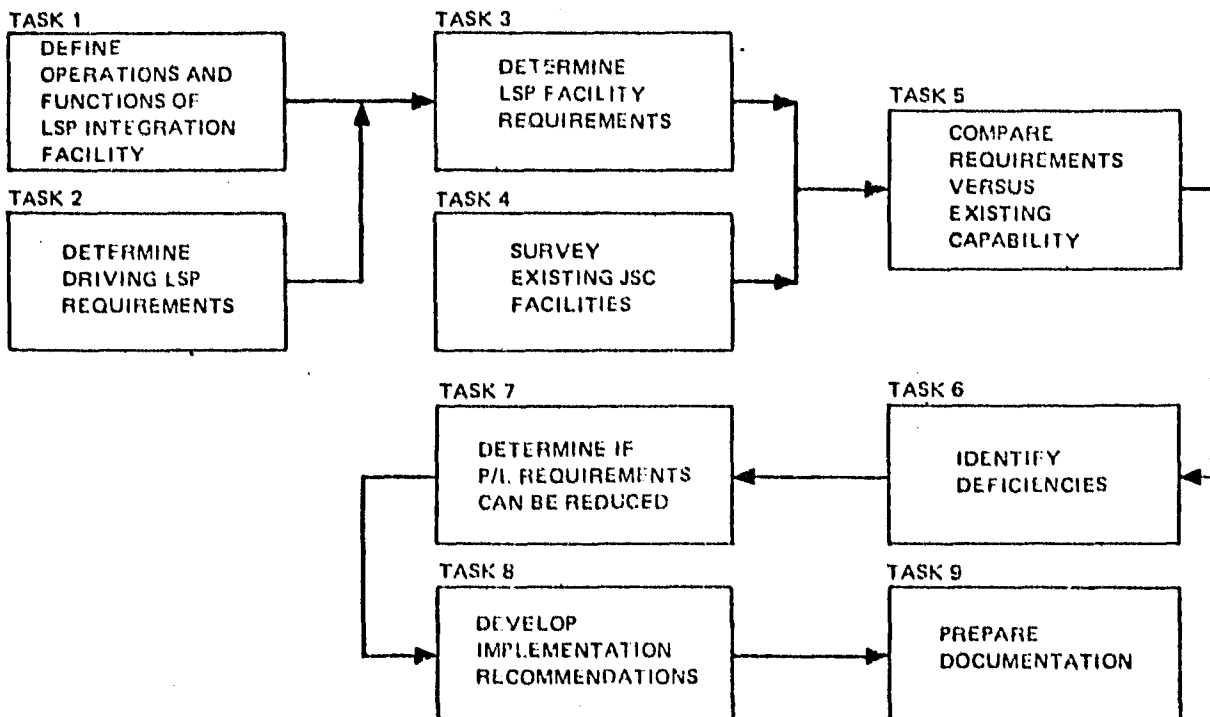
TASK 1
DEFINE OPERATIONS AND FUNCTIONS OF LSP INTEGRATION FACILITY

TASK 2
DETERMINE DRIVING LSP REQUIREMENTS

TASK 3
DETERMINE LSP FACILITY REQUIREMENTS

TASK 4
SURVEY EXISTING JSC FACILITIES

TASK 5
COMPARE REQUIREMENTS VERSUS EXISTING CAPABILITY

TASK 6
IDENTIFY DEFICIENCIES

TASK 7
DETERMINE IF P/L REQUIREMENTS CAN BE REDUCED

TASK 8
DEVELOP IMPLEMENTATION RECOMMENDATIONS

TASK 9
PREPARE DOCUMENTATION